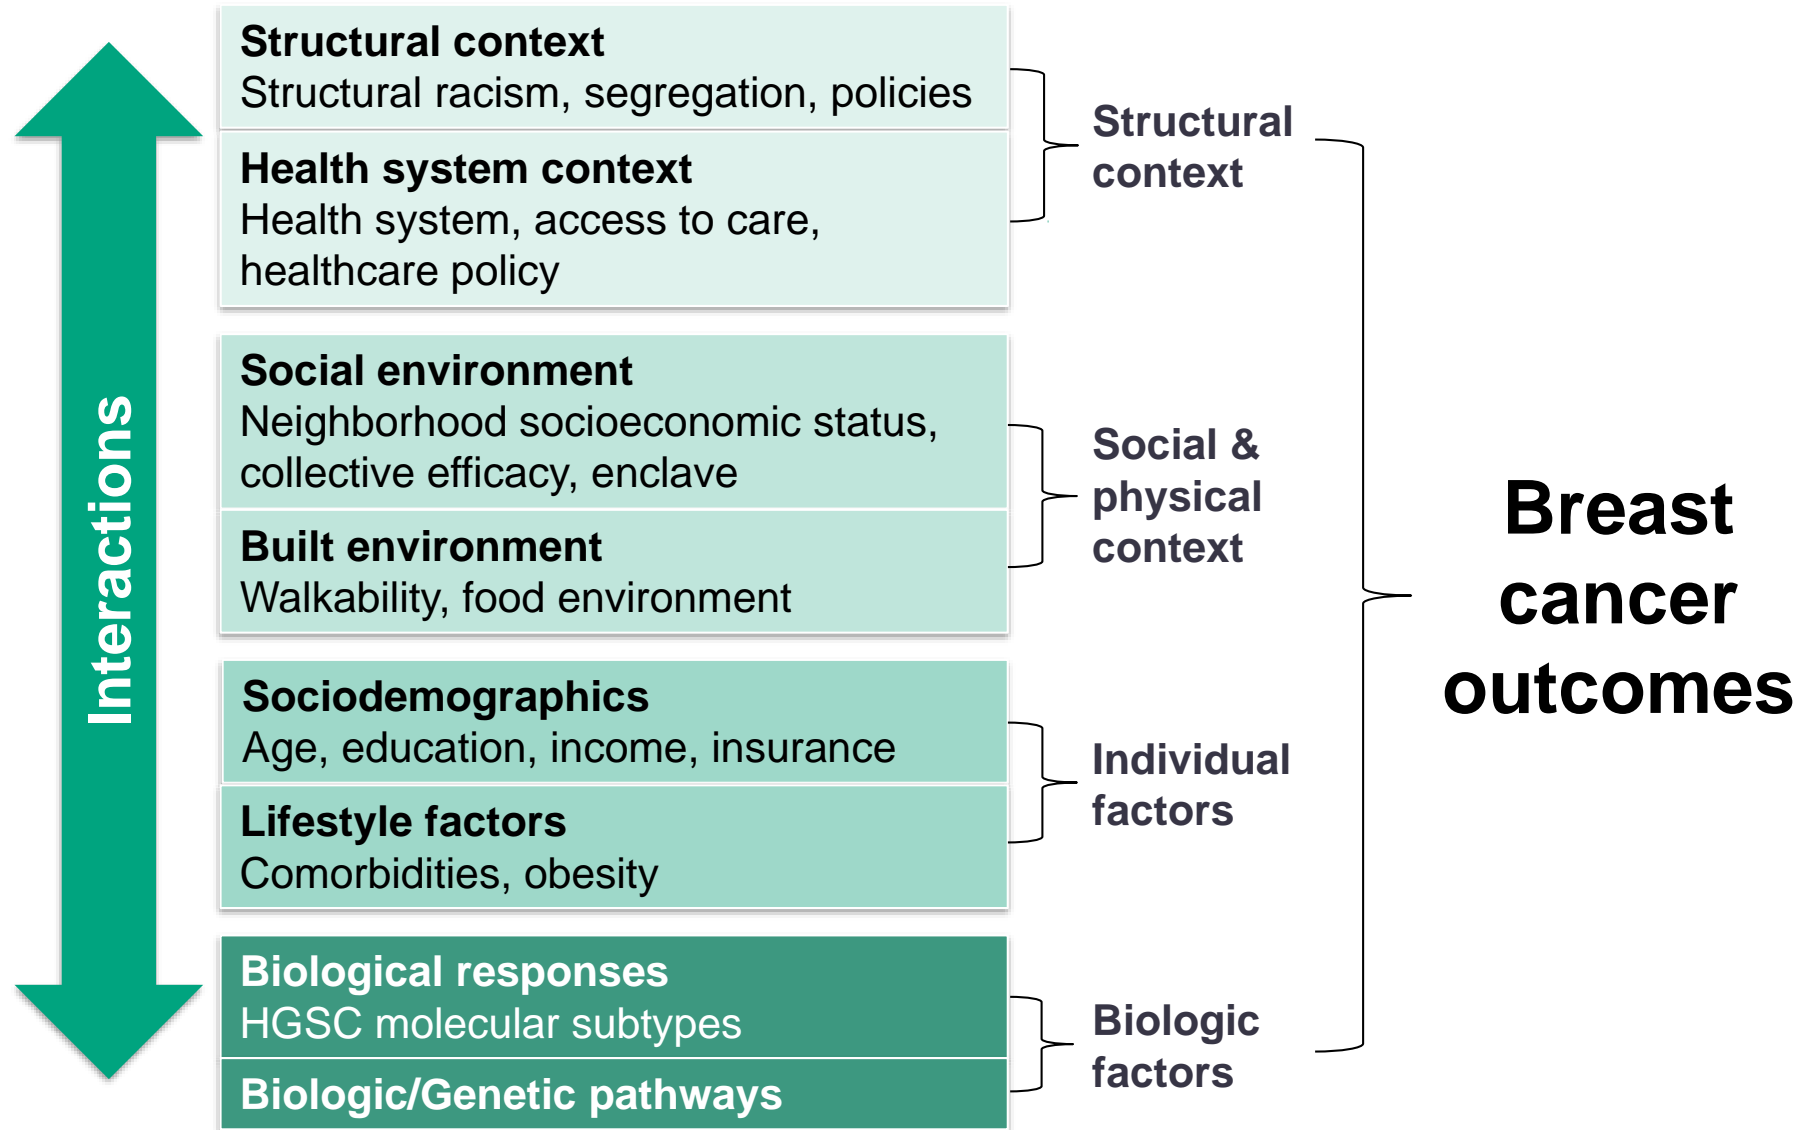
Interactions

Structural context
Structural racism, segregation, policies

Health system context
Health system, access to care, healthcare policy

Social environment
Neighborhood socioeconomic status, collective efficacy, enclave

Built environment
Walkability, food environment

Sociodemographics
Age, education, income, insurance

Lifestyle factors
Comorbidities, obesity

Biological responses
HGSC molecular subtypes

Biologic/Genetic pathways

Structural context

Social & physical context

Individual factors

Biologic factors

Breast cancer outcomes